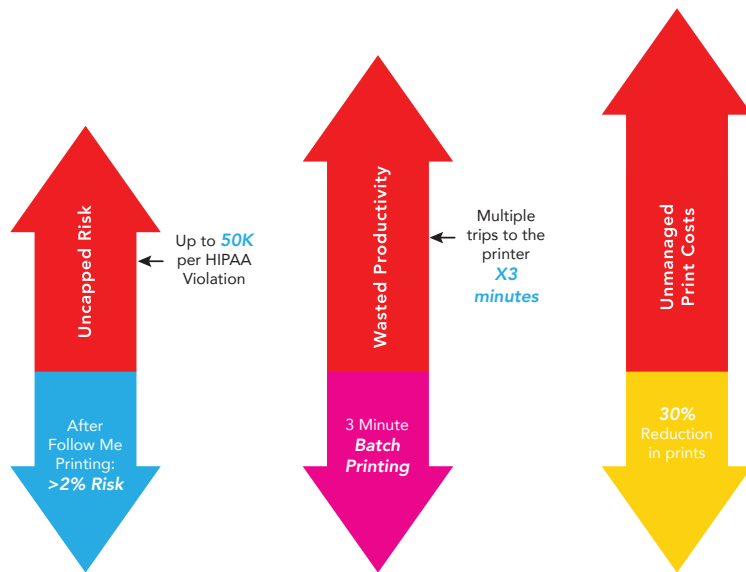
Uncapped Risk

Up to 50K per HIPAA Violation

After Follow Me Printing: >2% Risk

Wasted Productivity

Multiple trips to the printer X3 minutes

3 Minute Batch Printing

Unmanaged Print Costs

30% Reduction in prints